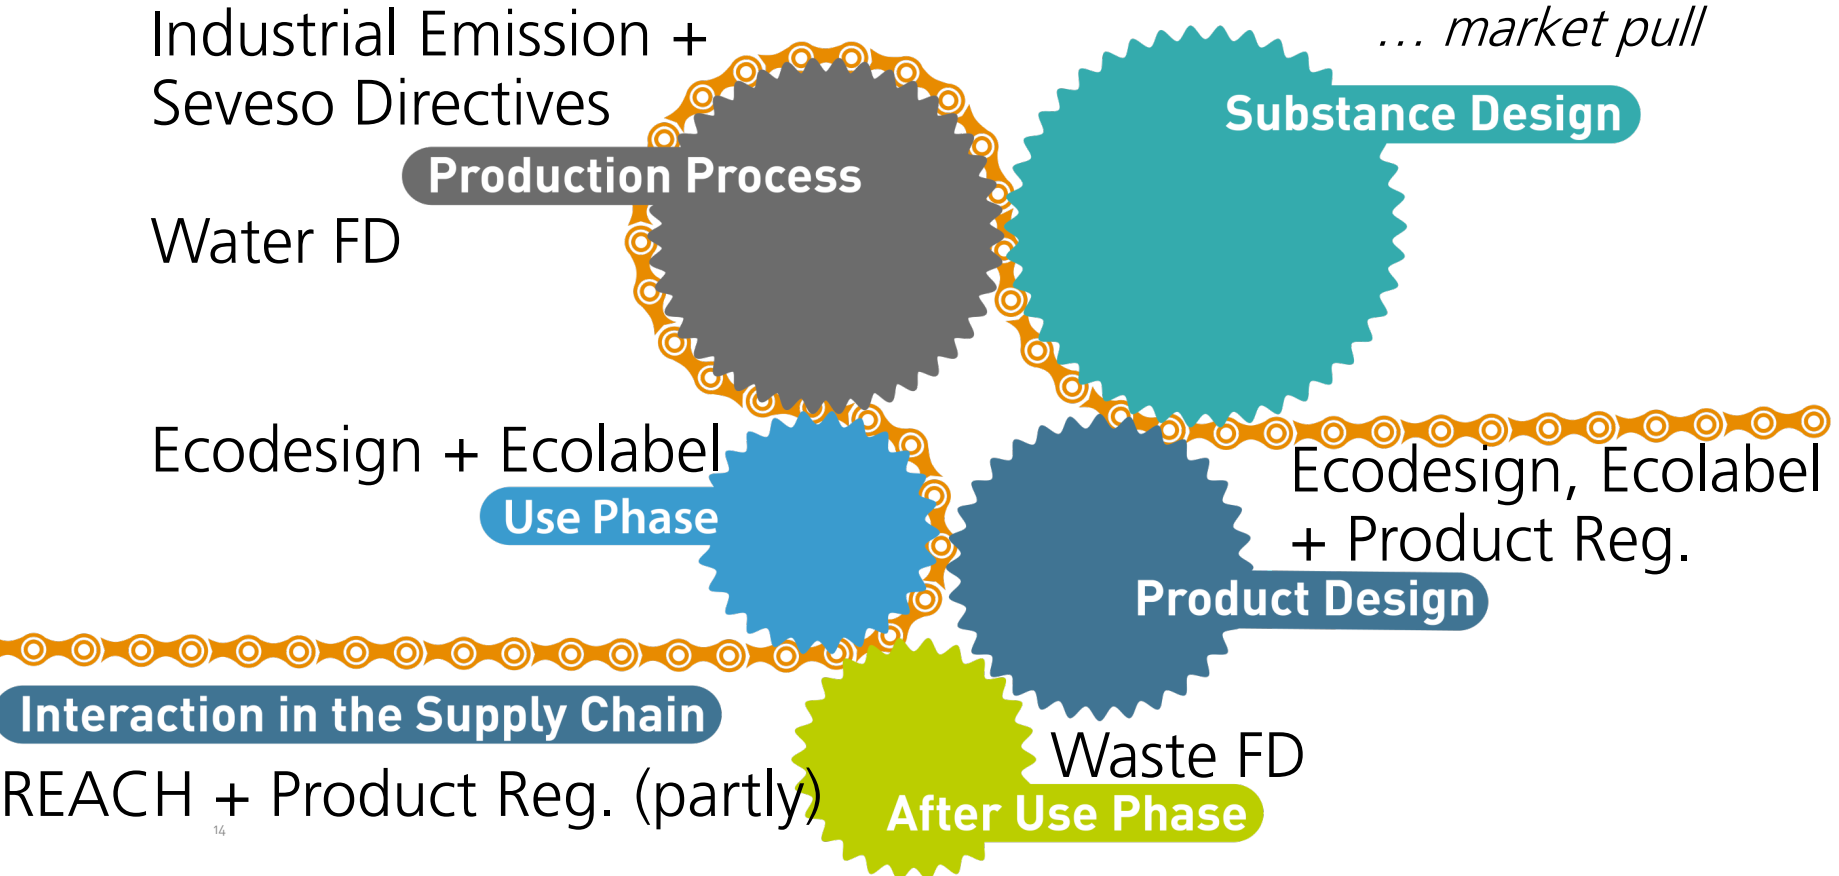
Industrial Emission + Seveso Directives

… market pull

Substance Design

Production Process

Water FD

Ecodesign + Ecolabel

Use Phase

Ecodesign, Ecolabel + Product Reg.

Product Design

Interaction in the Supply Chain

Waste FD

REACH + Product Reg. (partly)

14

After Use Phase